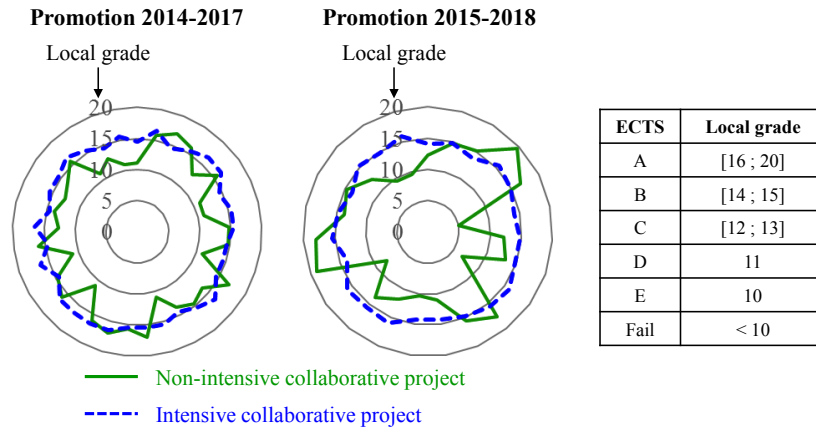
Promotion 2014-2017

Local grade

20
15
10
5
0

Promotion 2015-2018

Local grade

20
15
10
5
0

| ECTS | Local grade |
|---|---|
| A | [16 ; 20] |
| B | [14 ; 15] |
| C | [12 ; 13] |
| D | 11 |
| E | 10 |
| Fail | < 10 |

Non-intensive collaborative project

Intensive collaborative project